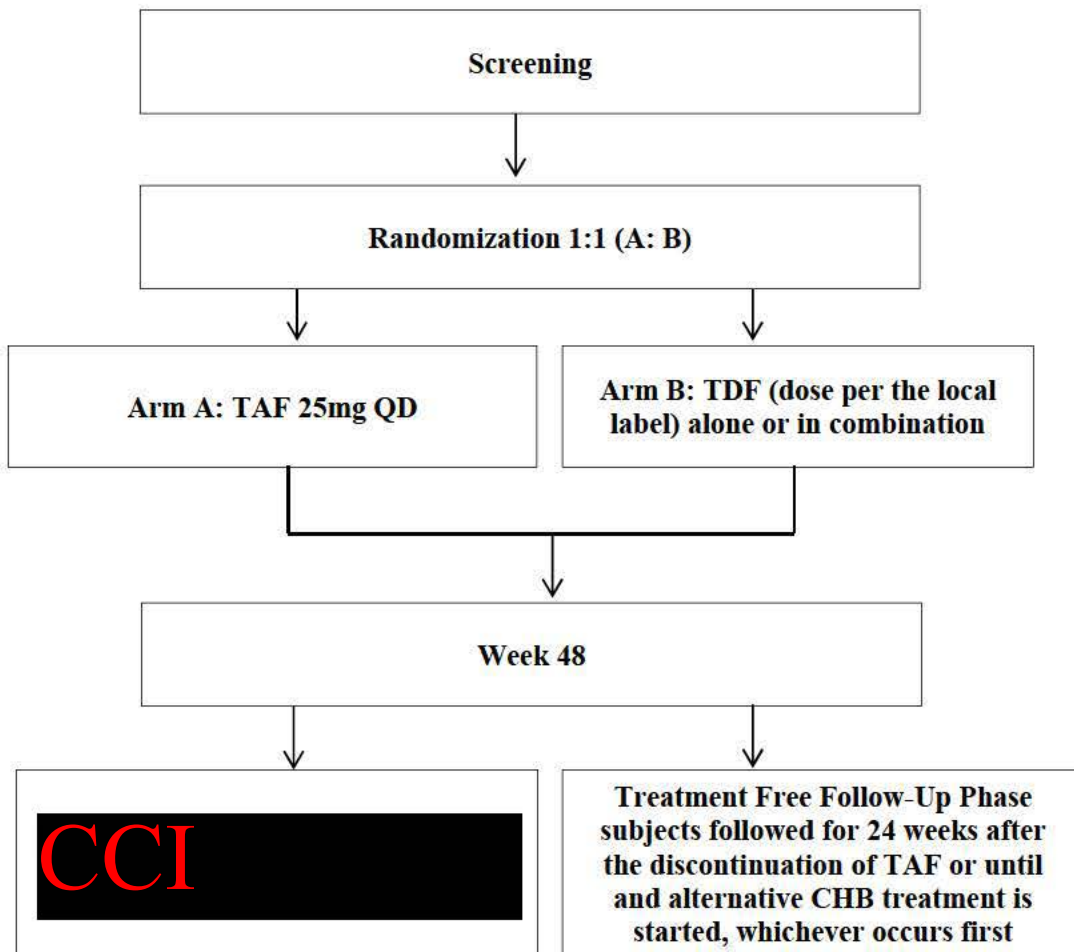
Screening

Randomization 1:1 (A: B)

Arm A: TAF 25mg QD

Arm B: TDF (dose per the local label) alone or in combination

Week 48

CCI

Treatment Free Follow-Up Phase subjects followed for 24 weeks after the discontinuation of TAF or until and alternative CHB treatment is started, whichever occurs first